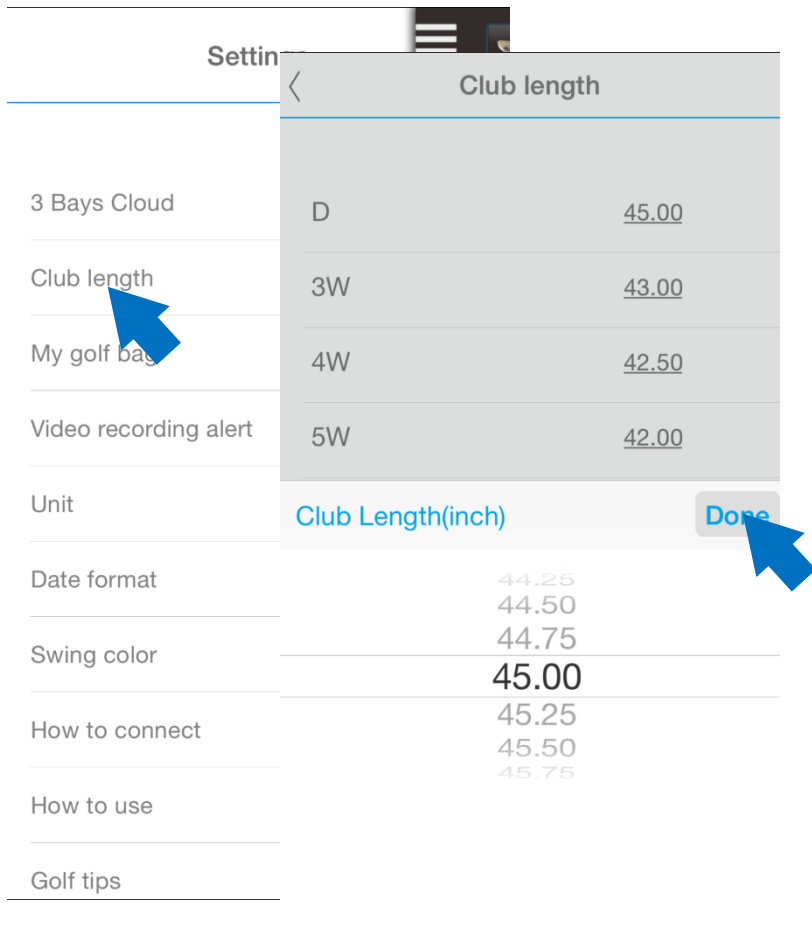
Settin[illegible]

3 Bays Cloud

Club length

My golf bag

Video recording alert

Unit

Date format

Swing color

How to connect

How to use

Golf tips

Club length

| D | 45.00 |
|---|---|
| 3W | 43.00 |
| 4W | 42.50 |
| 5W | 42.00 |

Club Length(inch)

Done

44.25
44.50
44.75
45.00
45.25
45.50
45.75